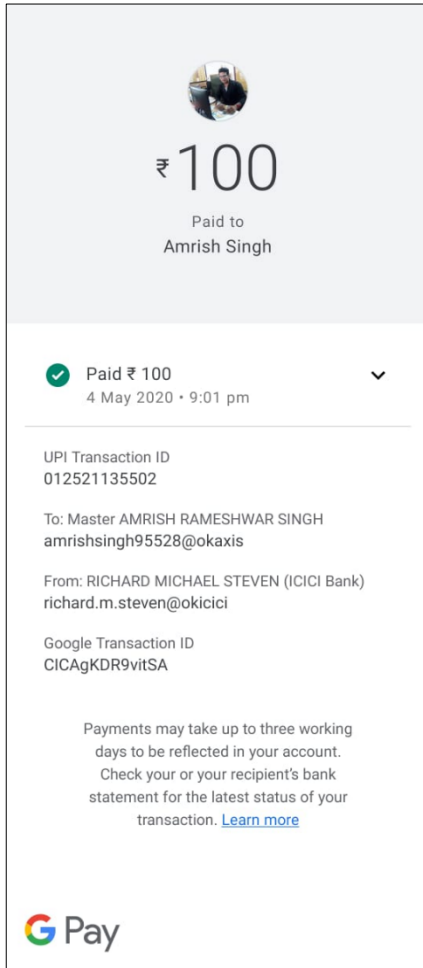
₹100

Paid to
Amrish Singh

Paid ₹ 100
4 May 2020 • 9:01 pm

UPI Transaction ID
012521135502

To: Master AMRISH RAMESHWAR SINGH
amrishsingh95528@okaxis

From: RICHARD MICHAEL STEVEN (ICICI Bank)
richard.m.steven@okicici

Google Transaction ID
CICAgKDR9vitSA

Payments may take up to three working days to be reflected in your account. Check your or your recipient's bank statement for the latest status of your transaction. Learn more

G Pay